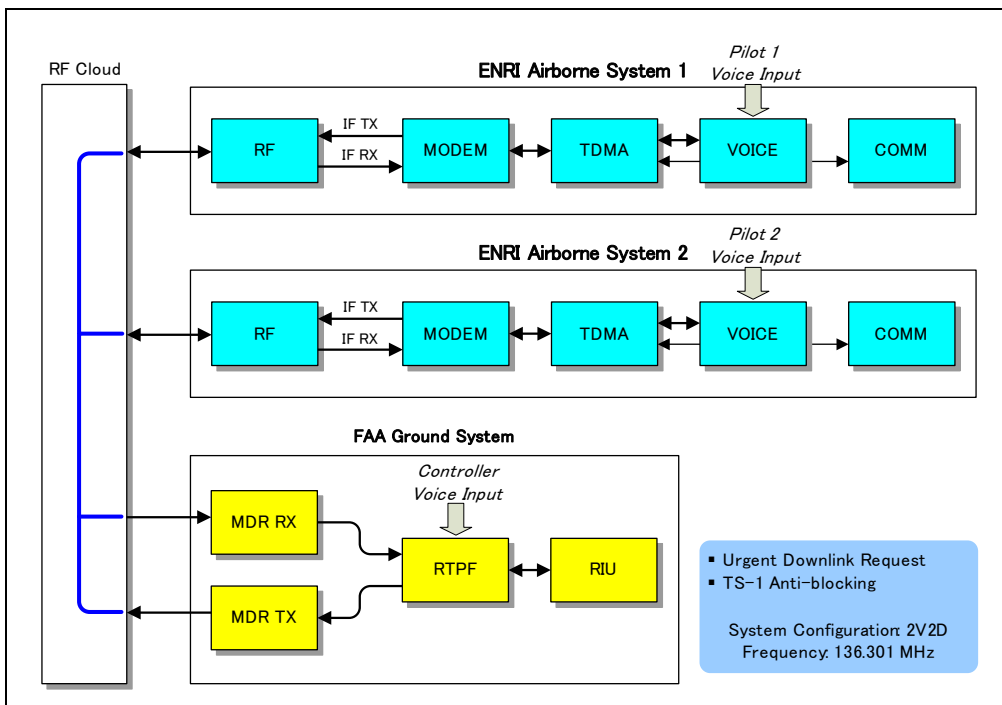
RF Cloud

ENRI Airborne System 1

Pilot 1
Voice Input

RF

IF TX

IF RX

MODEM

TDMA

VOICE

COMM

ENRI Airborne System 2

Pilot 2
Voice Input

RF

IF TX

IF RX

MODEM

TDMA

VOICE

COMM

FAA Ground System

Controller
Voice Input

MDR RX

RTPF

RIU

MDR TX

▪ Urgent Downlink Request
▪ TS-1 Anti-blocking

System Configuration: 2V2D
Frequency: 136.301 MHz